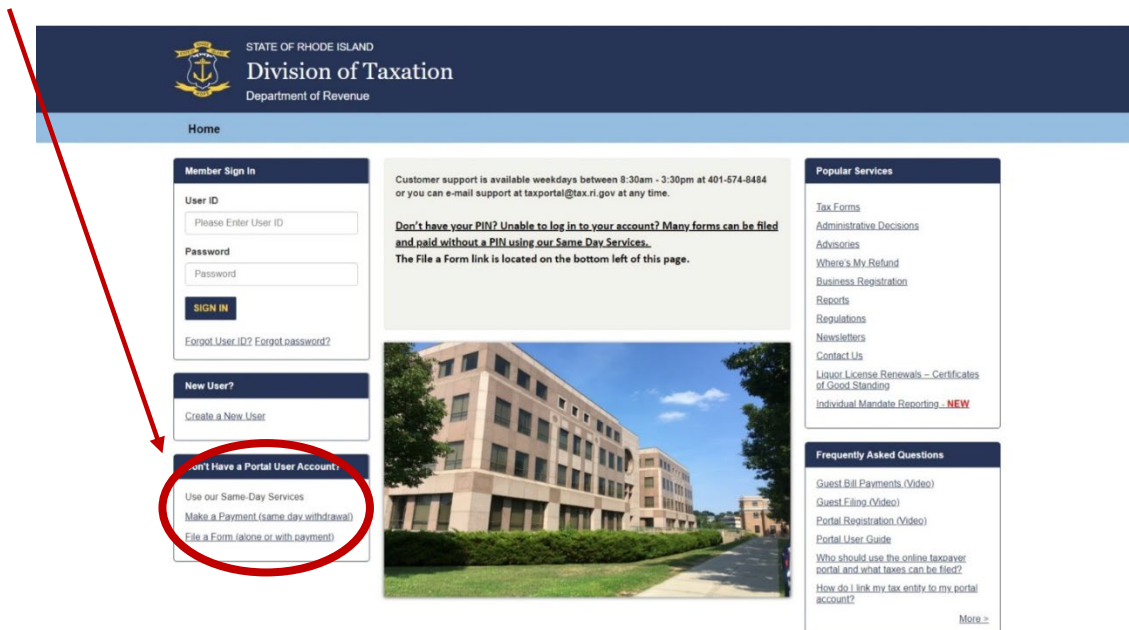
STATE OF RHODE ISLAND
Division of Taxation
Department of Revenue

Home

Member Sign In

User ID

Please Enter User ID

Password

Password

SIGN IN

Forgot User ID? Forgot password?

New User?

Create a New User

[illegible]on't Have a Portal User Account?

Use our Same-Day Services

Make a Payment (same day withdrawal)

File a Form (alone or with payment)

Customer support is available weekdays between 8:30am - 3:30pm at 401-574-8484 or you can e-mail support at taxportal@tax.ri.gov at any time.

Don't have your PIN? Unable to log in to your account? Many forms can be filed and paid without a PIN using our Same Day Services.

The File a Form link is located on the bottom left of this page.

Popular Services

Tax Forms

Administrative Decisions

Advisories

Where's My Refund

Business Registration

Reports

Regulations

Newsletters

Contact Us

Liquor License Renewals – Certificates of Good Standing

Individual Mandate Reporting - NEW

Frequently Asked Questions

Guest Bill Payments (Video)

Guest Filing (Video)

Portal Registration (Video)

Portal User Guide

Who should use the online taxpayer portal and what taxes can be filed?

How do I link my tax entity to my portal account?

More >